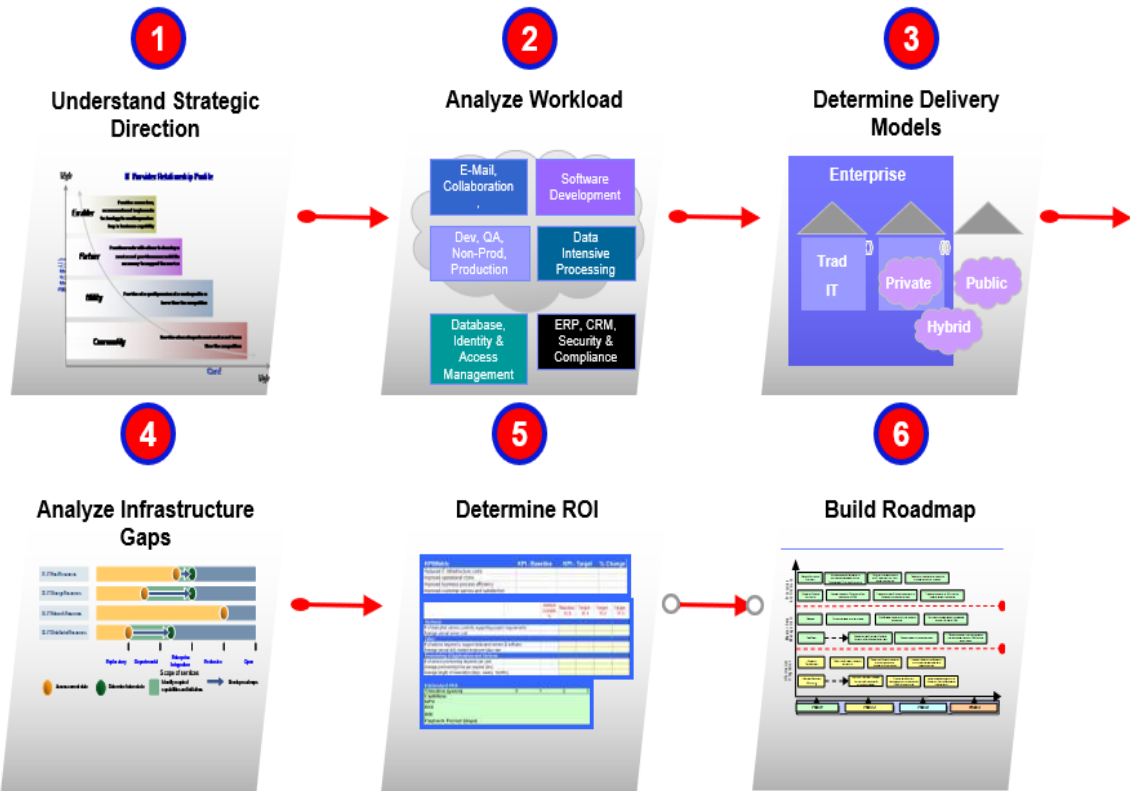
1

Understand Strategic Direction

IT Provider Relationship Profile

Enabler

Partner

Utility

Commodity

Cost

2

Analyze Workload

E-Mail, Collaboration

Software Development

Dev, QA, Non-Prod, Production

Data Intensive Processing

Database, Identity & Access Management

ERP, CRM, Security & Compliance

3

Determine Delivery Models

Enterprise

Trad IT

Private

Public

Hybrid

4

Analyze Infrastructure Gaps

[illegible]

5

Determine ROI

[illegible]

6

Build Roadmap

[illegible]